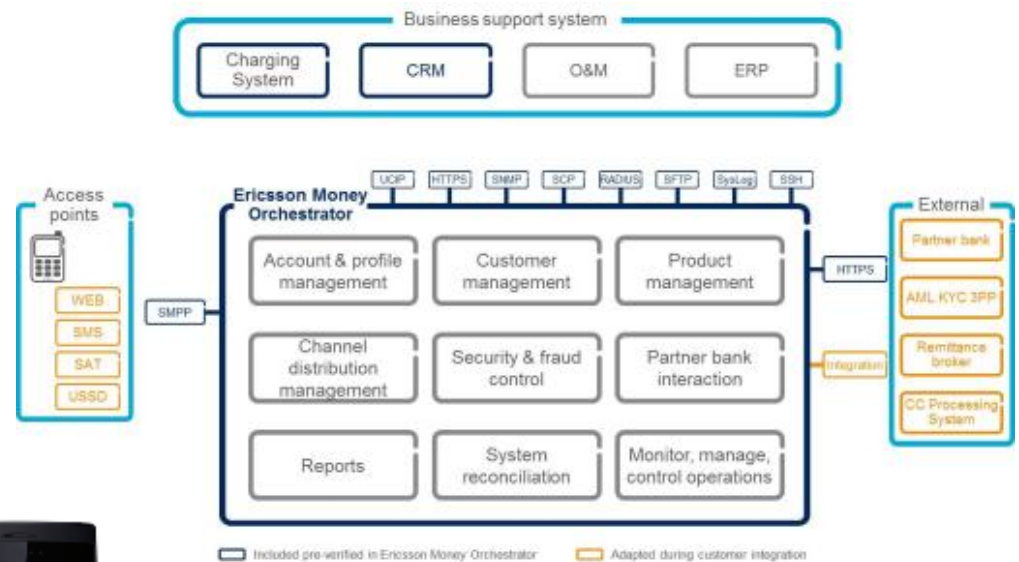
Business support system

Charging System

CRM

O&M

ERP

Access points

WEB

SMS

SAT

USSD

SMPP

UCP

HTTPS

SNMP

SCP

RADIUS

SFTP

SysLog

SSH

Ericsson Money Orchestrator

Account & profile management

Customer management

Product management

Channel distribution management

Security & fraud control

Partner bank interaction

Reports

System reconciliation

Monitor, manage, control operations

HTTPS

Integration

External

Partner bank

AML KYC 3PP

Remittance broker

CC Processing System

Included pre-verified in Ericsson Money Orchestrator

Adapted during customer integration